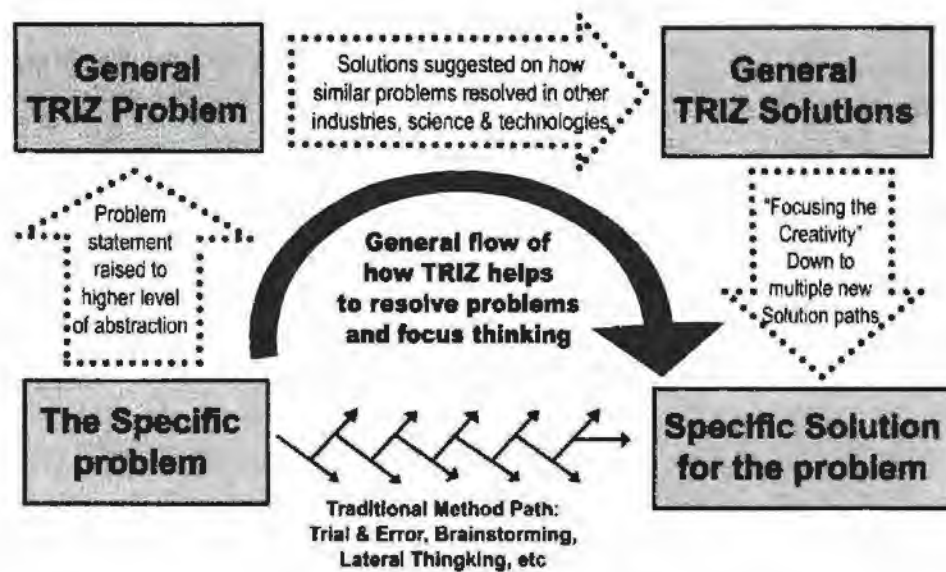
General TRIZ Problem

Solutions suggested on how similar problems resolved in other industries, science & technologies

General TRIZ Solutions

Problem statement raised to higher level of abstraction

General flow of how TRIZ helps to resolve problems and focus thinking

"Focusing the Creativity" Down to multiple new Solution paths

The Specific problem

Specific Solution for the problem

Traditional Method Path: Trial & Error, Brainstorming, Lateral Thingking, etc